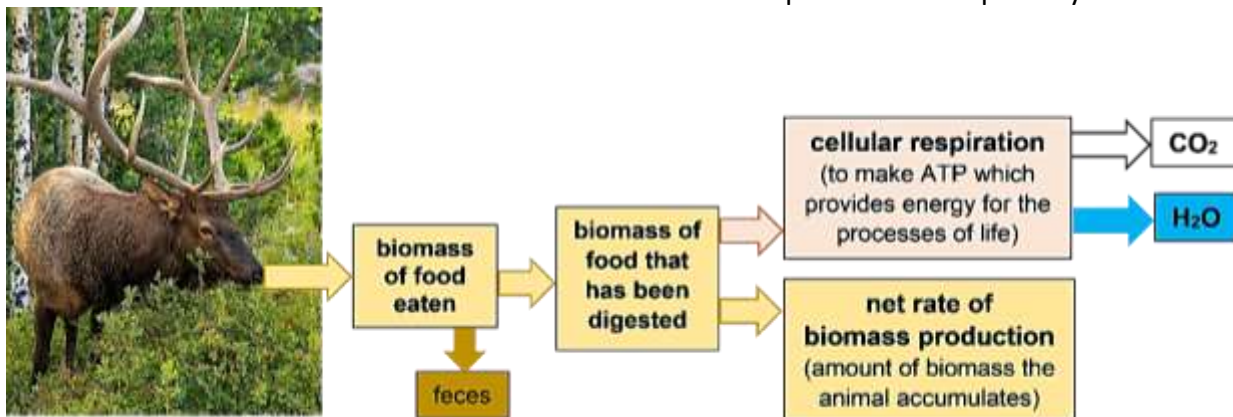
biomass of food eaten

feces

biomass of food that has been digested

cellular respiration (to make ATP which provides energy for the processes of life)

$CO_2$

$H_2O$

net rate of biomass production (amount of biomass the animal accumulates)